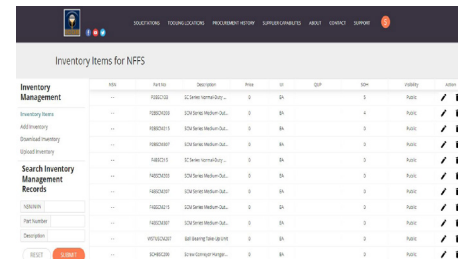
SOLICITATIONS TOOLING LOCATIONS PROCUREMENT HISTORY SUPPLIER CAPABILITIES ABOUT CONTACT SUPPORT

Inventory Items for NFFS

Inventory Management

Inventory Items
Add Inventory
Download Inventory
Upload Inventory

Search Inventory Management Records

NSN/NIIN
Part Number
Description

RESET SUBMIT

| NIIN | Part No. | Description | Price | UI | QUP | SOH | Visibility | Action |
|---|---|---|---|---|---|---|---|---|
| -- | FSB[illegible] | SC Series Normal Duty ... | 0 | EA | | 5 | Public | |
| -- | FSBSCM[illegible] | SCM Series Medium Dut... | 0 | EA | | 4 | Public | |
| -- | FSBSCM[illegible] | SCM Series Medium Dut... | 0 | EA | | 5 | Public | |
| -- | FSBSCM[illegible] | SCM Series Medium Dut... | 0 | EA | | 5 | Public | |
| -- | FASSC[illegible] | SC Series Normal Duty ... | 0 | EA | | 5 | Public | |
| -- | FASSCM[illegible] | SCM Series Medium Dut... | 0 | EA | | 5 | Public | |
| -- | FASSCM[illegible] | SCM Series Medium Dut... | 0 | EA | | 5 | Public | |
| -- | FASSCM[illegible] | SCM Series Medium Dut... | 0 | EA | | 5 | Public | |
| -- | FASSCM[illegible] | SCM Series Medium Dut... | 0 | EA | | 5 | Public | |
| -- | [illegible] | Ball Bearing Take-Up Unit | 0 | EA | | 5 | Public | |
| -- | SCH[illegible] | Screw Conveyor Hanger... | 0 | EA | | 5 | Public | |